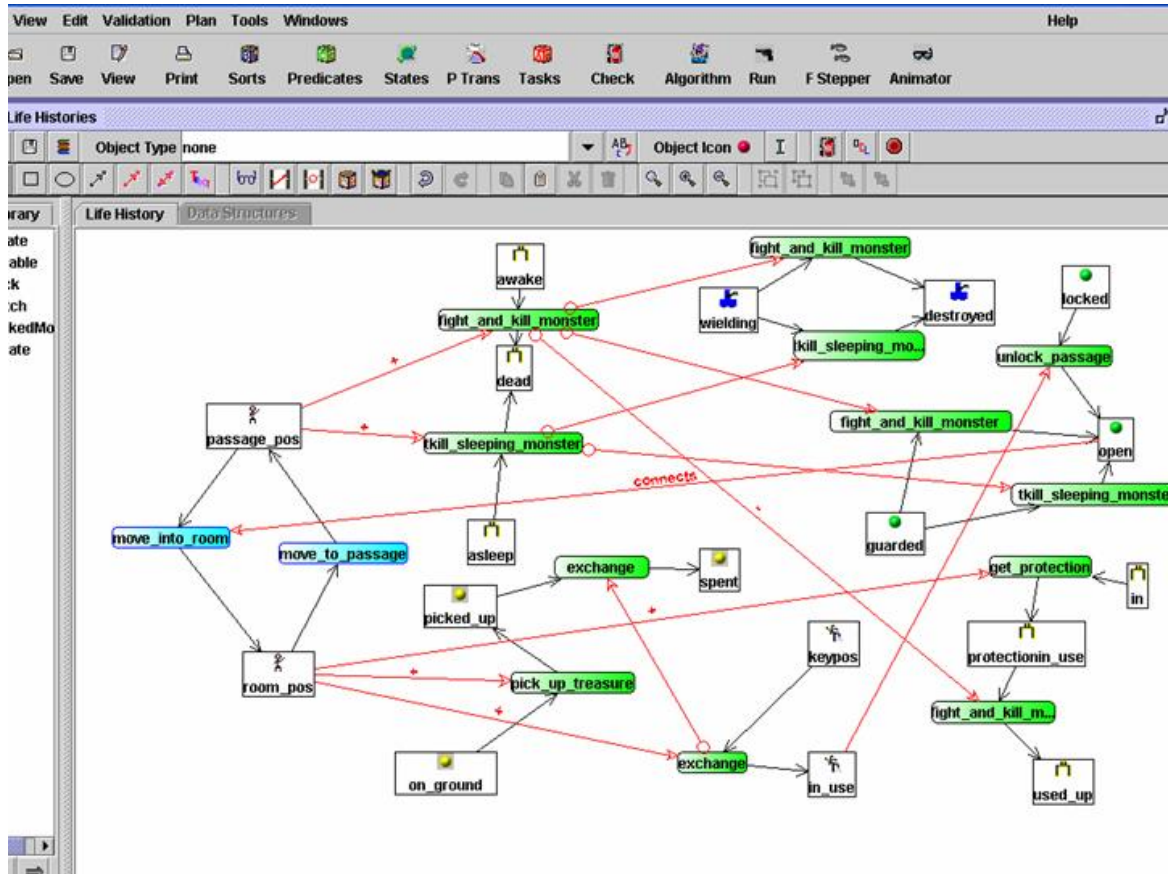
View Edit Validation Plan Tools Windows Help

pen Save View Print Sorts Predicates States P Trans Tasks Check Algorithm Run F Stepper Animator

Life Histories

Object Type none

Object Icon

rary

ate
able
:k
:ch
kedMo
ate

Life History Data Structures

awake
fight_and_kill_monster
fight_and_kill_monster
wielding
destroyed
locked
tkill_sleeping_mo...
unlock_passage
dead
passage_pos
tkill_sleeping_monster
fight_and_kill_monster
open
connects
tkill_sleeping_monste
move_into_room
move_to_passage
asleep
guarded
exchange
spent
picked_up
get_protection
in
protectionin_use
keypos
room_pos
pick_up_treasure
fight_and_kill_m...
on_ground
exchange
in_use
used_up